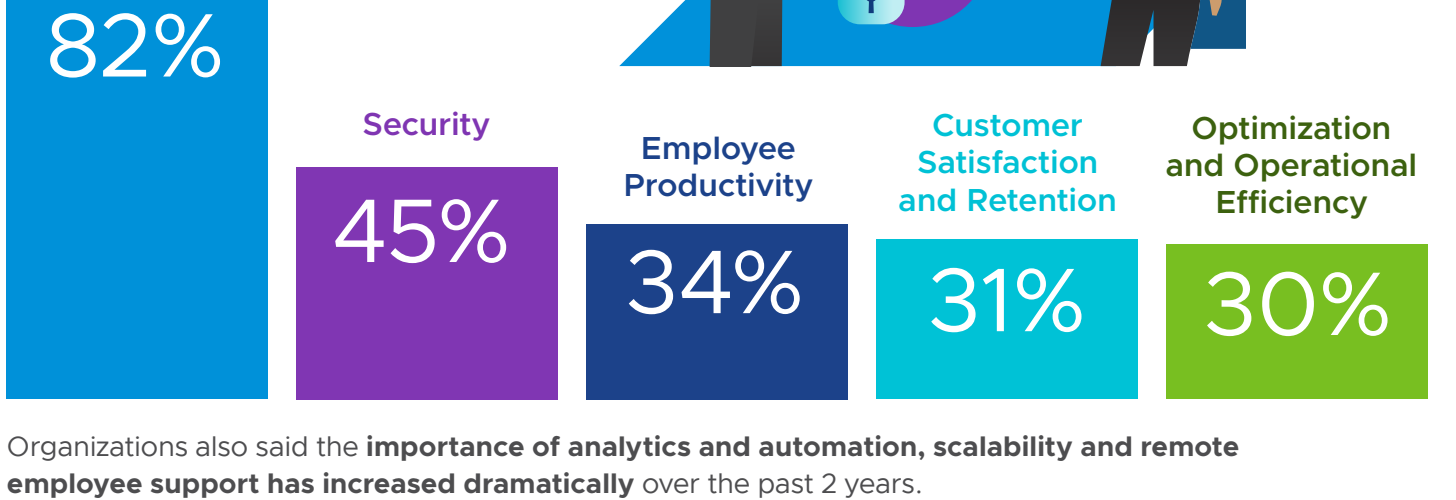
82%

Security

45%

Employee Productivity

34%

Customer Satisfaction and Retention

31%

Optimization and Operational Efficiency

30%

Organizations also said the **importance of analytics and automation, scalability and remote employee support has increased dramatically** over the past 2 years.